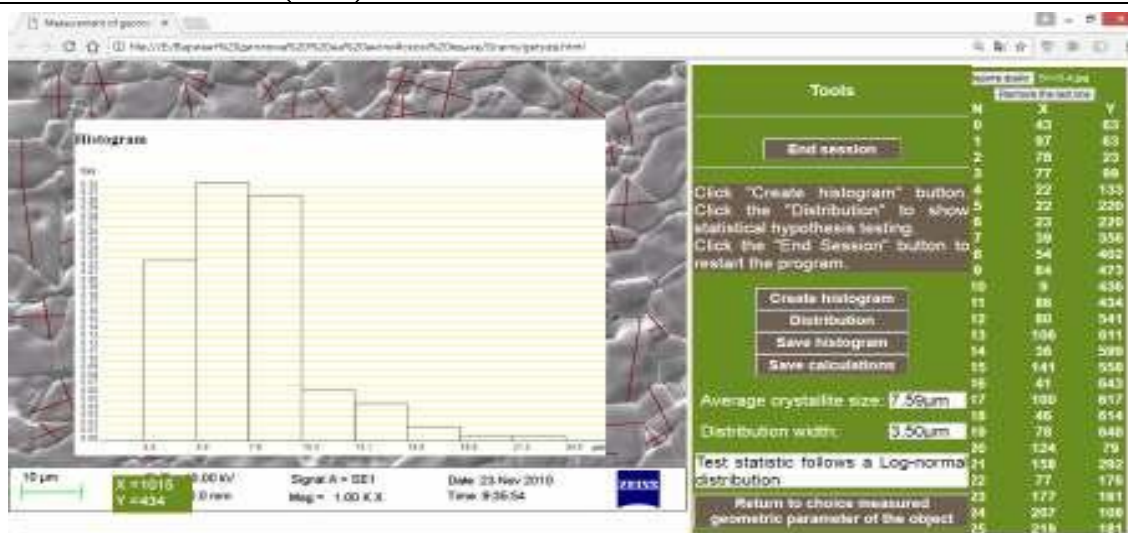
Measurement of geom ×

Histogram

Tools

End session

Click "Create histogram" button
Click the "Distribution" to show statistical hypothesis testing.
Click the "End Session" button to restart the program.

Create histogram
Distribution
Save histogram
Save calculations

Average crystallite size: 7.59μm

Distribution width: 3.50μm

Test statistic follows a Log-normal distribution

Return to choice measured geometric parameter of the object

Remove the last one

| N | X | Y |
|---|---|---|
| 0 | 43 | 63 |
| 1 | 97 | 63 |
| 2 | 78 | 23 |
| 3 | 77 | 99 |
| 4 | 22 | 133 |
| 5 | 22 | 220 |
| 6 | 23 | 220 |
| 7 | 39 | 356 |
| 8 | 54 | 402 |
| 9 | 84 | 473 |
| 10 | 9 | 436 |
| 11 | 86 | 434 |
| 12 | 80 | 541 |
| 13 | 106 | 611 |
| 14 | 26 | 599 |
| 15 | 141 | 558 |
| 16 | 41 | 643 |
| 17 | 100 | 617 |
| 18 | 46 | 614 |
| 19 | 78 | 648 |
| 20 | 124 | 79 |
| 21 | 158 | 292 |
| 22 | 77 | 176 |
| 23 | 177 | 181 |
| 24 | 207 | 108 |
| 25 | 219 | 181 |

10 μm
X = 1015
Y = 434
.00 kV
.0 mm
Signal A = SE1
Mag = 1.00 K X
Date 23 Nov 2010
Time 9:35:54
ZEISS